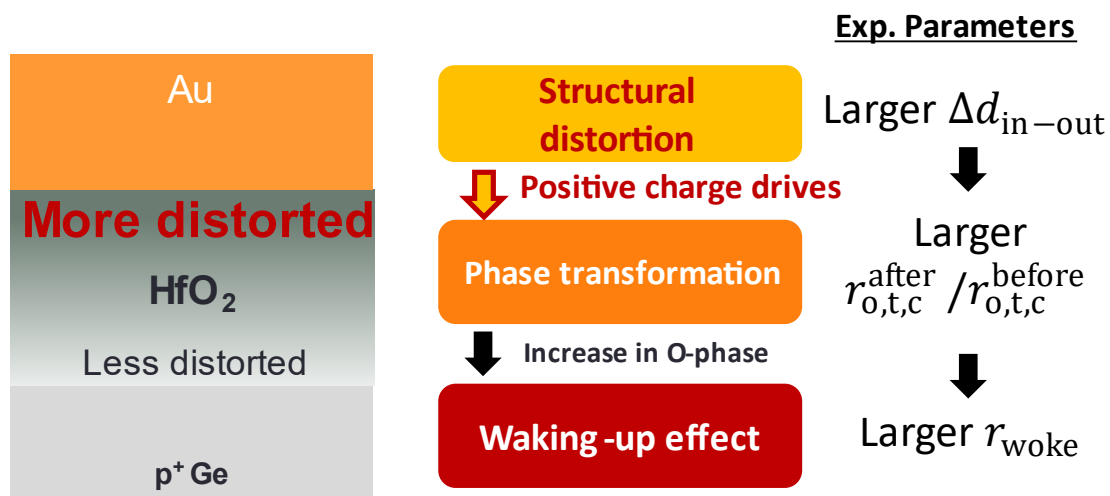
Exp. Parameters

Au

More distorted

$HfO_2$

Less distorted

$p^+$ Ge

Structural distortion

Positive charge drives

Phase transformation

Increase in O-phase

Waking -up effect

Larger $\Delta d_{\mathrm{in-out}}$

Larger $r_{\mathrm{o,t,c}}^{\mathrm{after}}/r_{\mathrm{o,t,c}}^{\mathrm{before}}$

Larger $r_{\mathrm{woke}}$